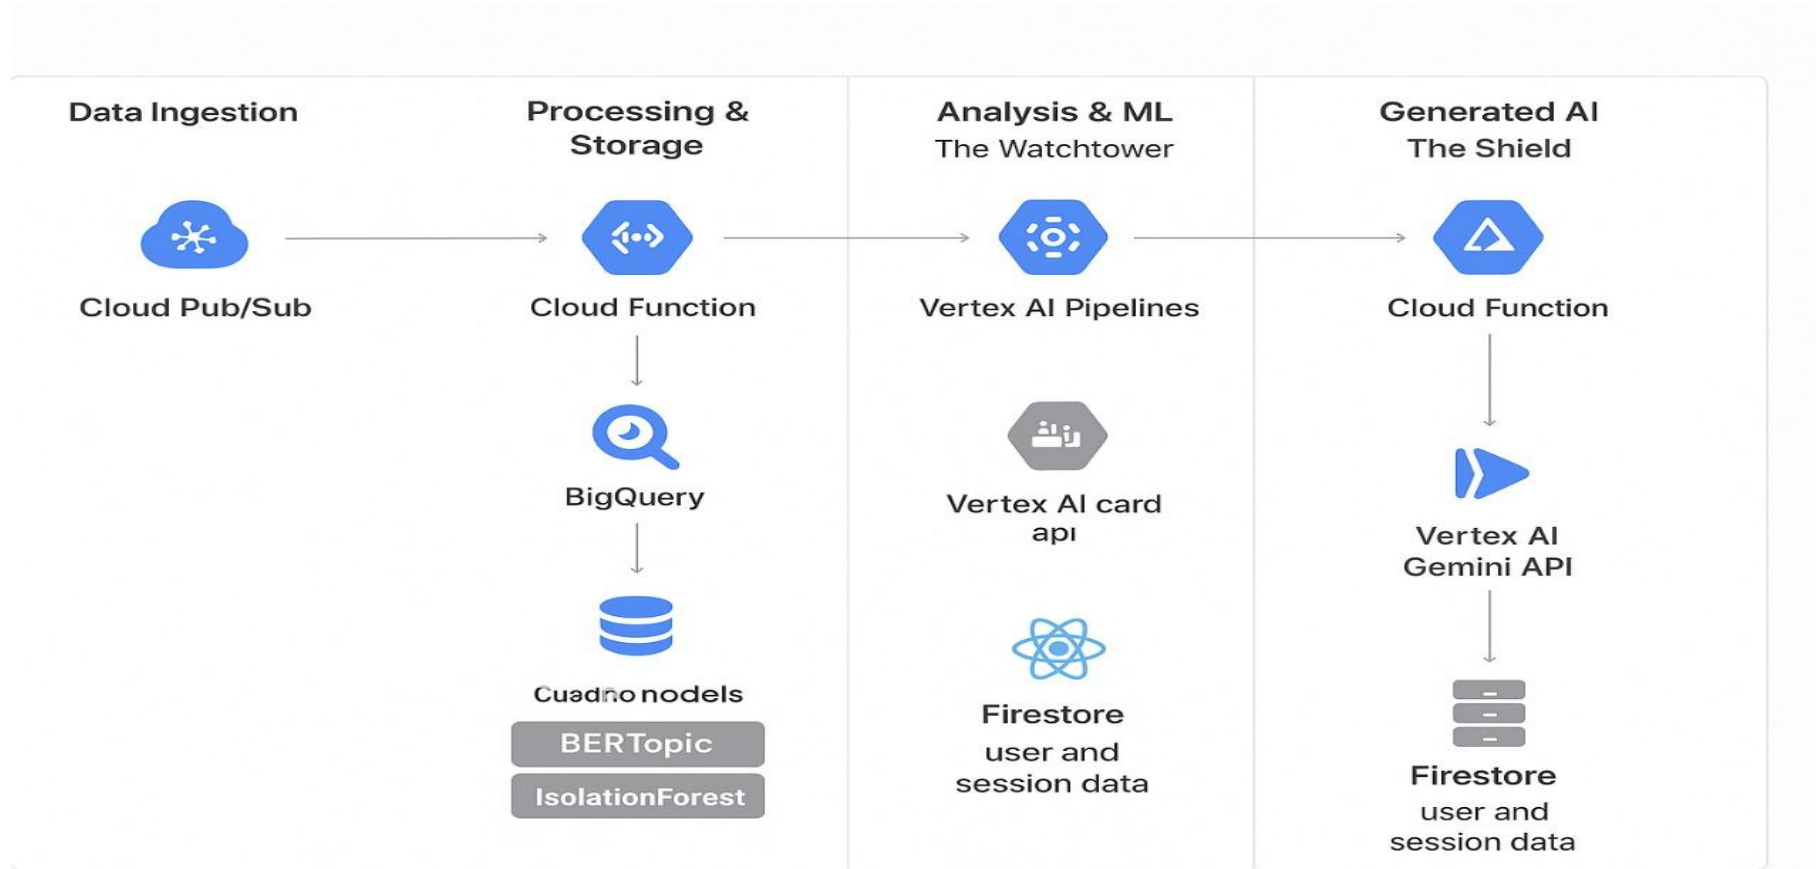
Data Ingestion

Cloud Pub/Sub

Processing & Storage

Cloud Function

BigQuery

Cuadno nodels

BERTopic

IsolationForest

Analysis & ML
The Watchtower

Vertex AI Pipelines

Vertex AI card api

Firestore
user and session data

Generated AI
The Shield

Cloud Function

Vertex AI Gemini API

Firestore
user and session data